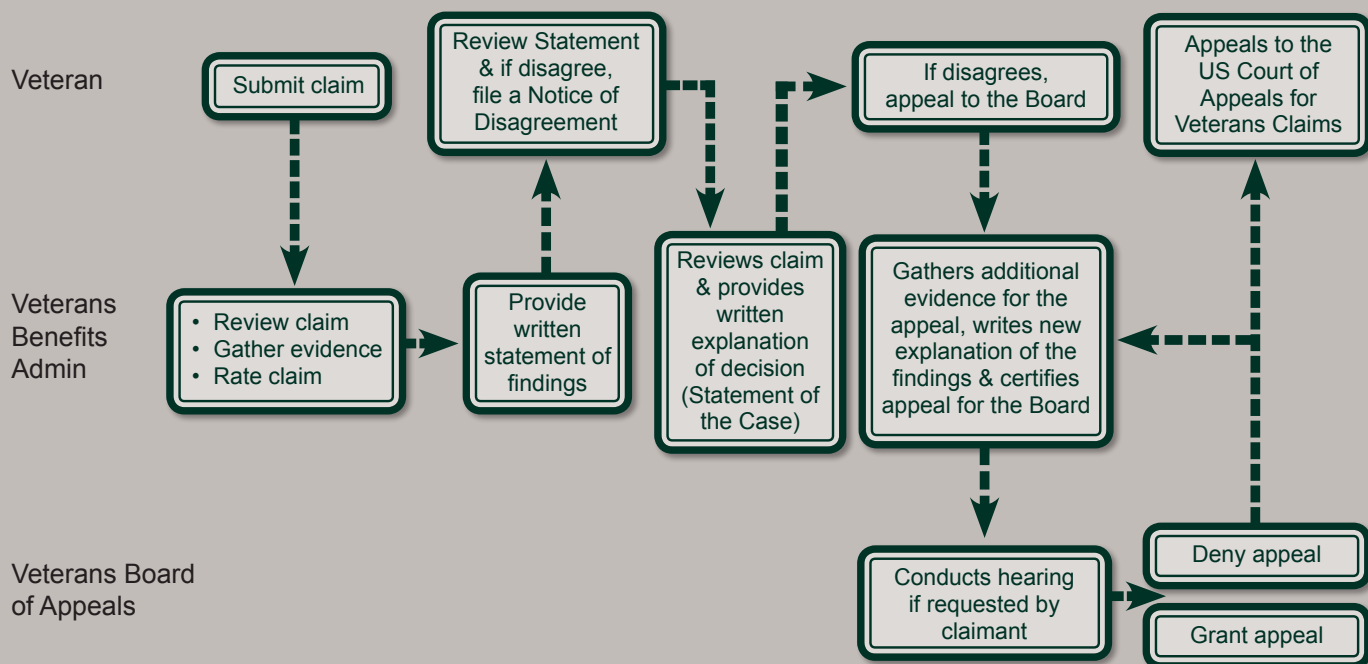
Veteran

Submit claim

Review Statement & if disagree, file a Notice of Disagreement

If disagrees, appeal to the Board

Appeals to the US Court of Appeals for Veterans Claims

Veterans Benefits Admin

- Review claim
- Gather evidence
- Rate claim

Provide written statement of findings

Reviews claim & provides written explanation of decision (Statement of the Case)

Gathers additional evidence for the appeal, writes new explanation of the findings & certifies appeal for the Board

Veterans Board of Appeals

Conducts hearing if requested by claimant

Deny appeal

Grant appeal